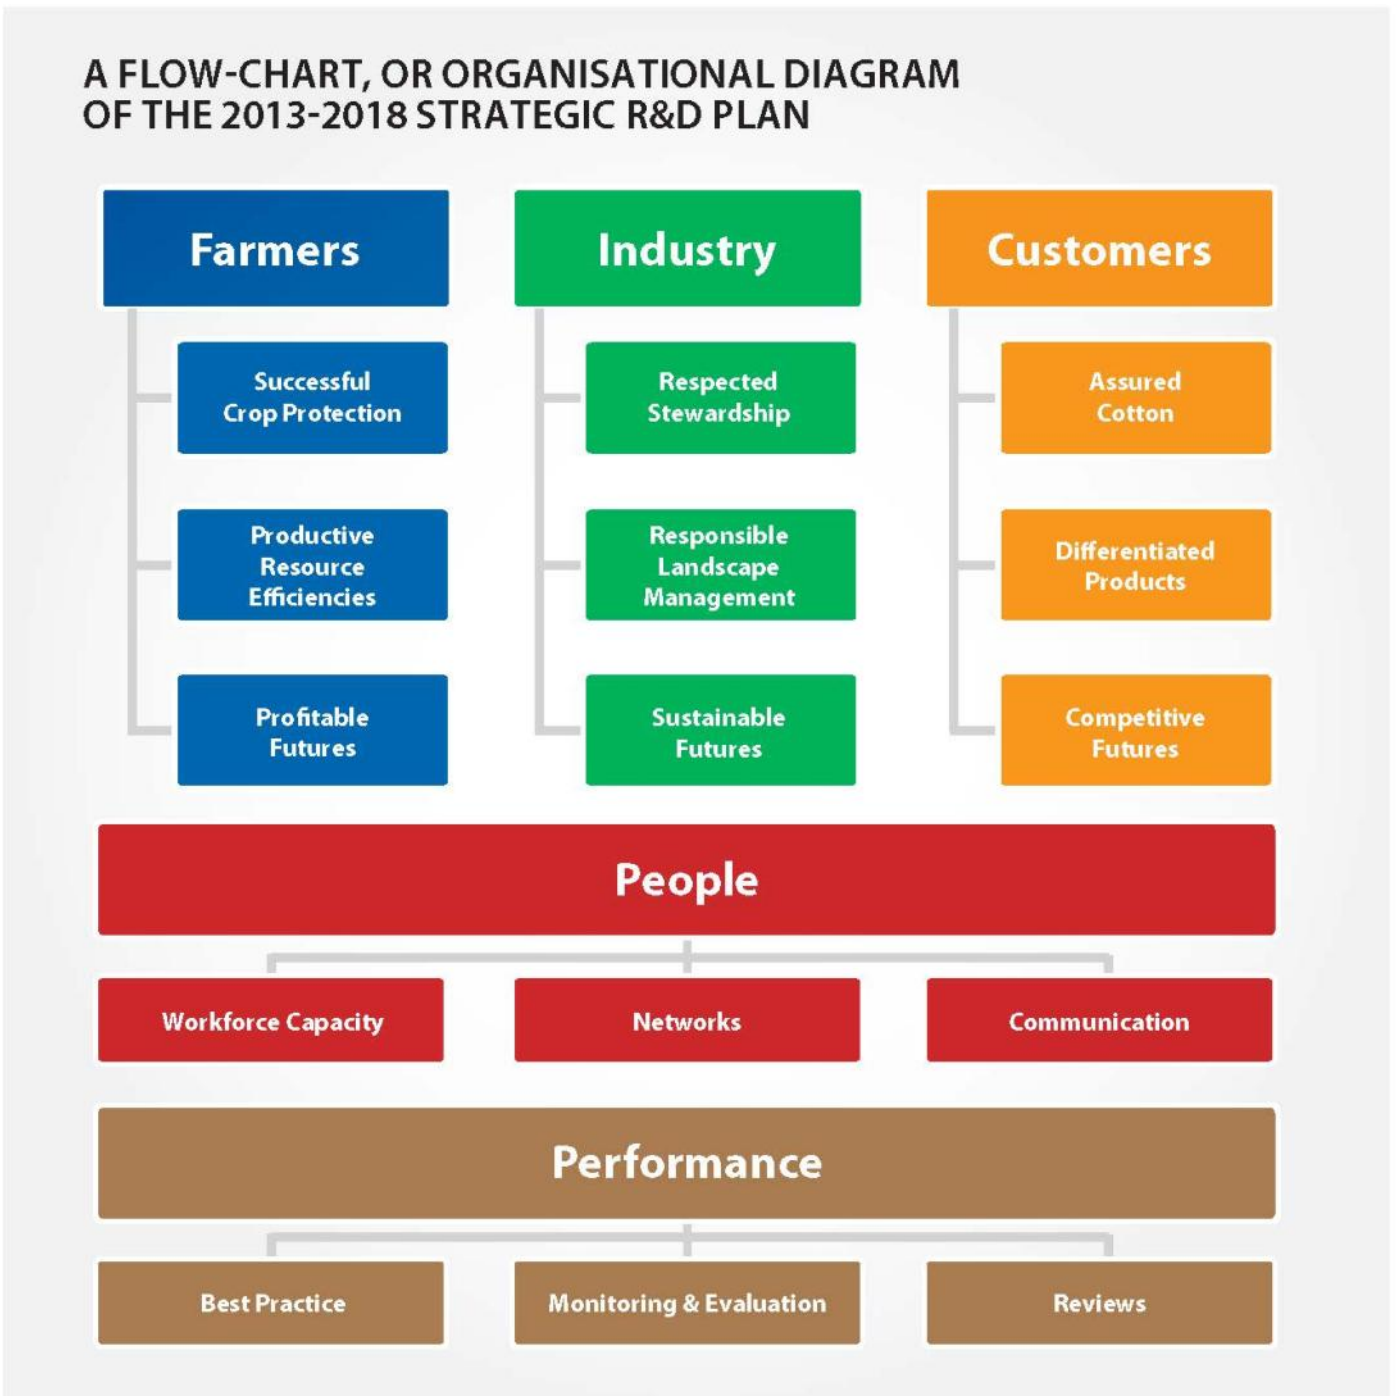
A FLOW-CHART, OR ORGANISATIONAL DIAGRAM OF THE 2013-2018 STRATEGIC R&D PLAN

Farmers

Successful Crop Protection

Productive Resource Efficiencies

Profitable Futures

Industry

Respected Stewardship

Responsible Landscape Management

Sustainable Futures

Customers

Assured Cotton

Differentiated Products

Competitive Futures

People

Workforce Capacity

Networks

Communication

Performance

Best Practice

Monitoring & Evaluation

Reviews